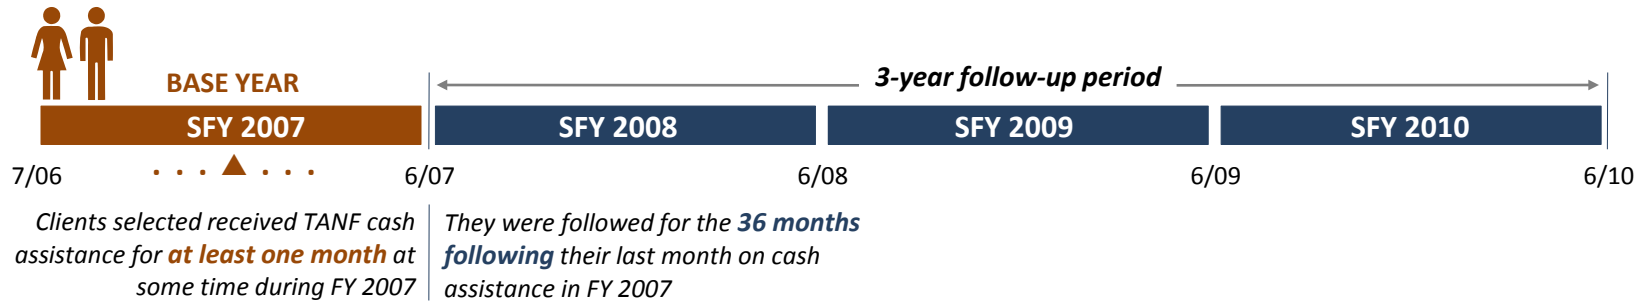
BASE YEAR

3-year follow-up period

SFY 2007

SFY 2008

SFY 2009

SFY 2010

7/06

6/07

6/08

6/09

6/10

Clients selected received TANF cash assistance for at least one month at some time during FY 2007

They were followed for the 36 months following their last month on cash assistance in FY 2007